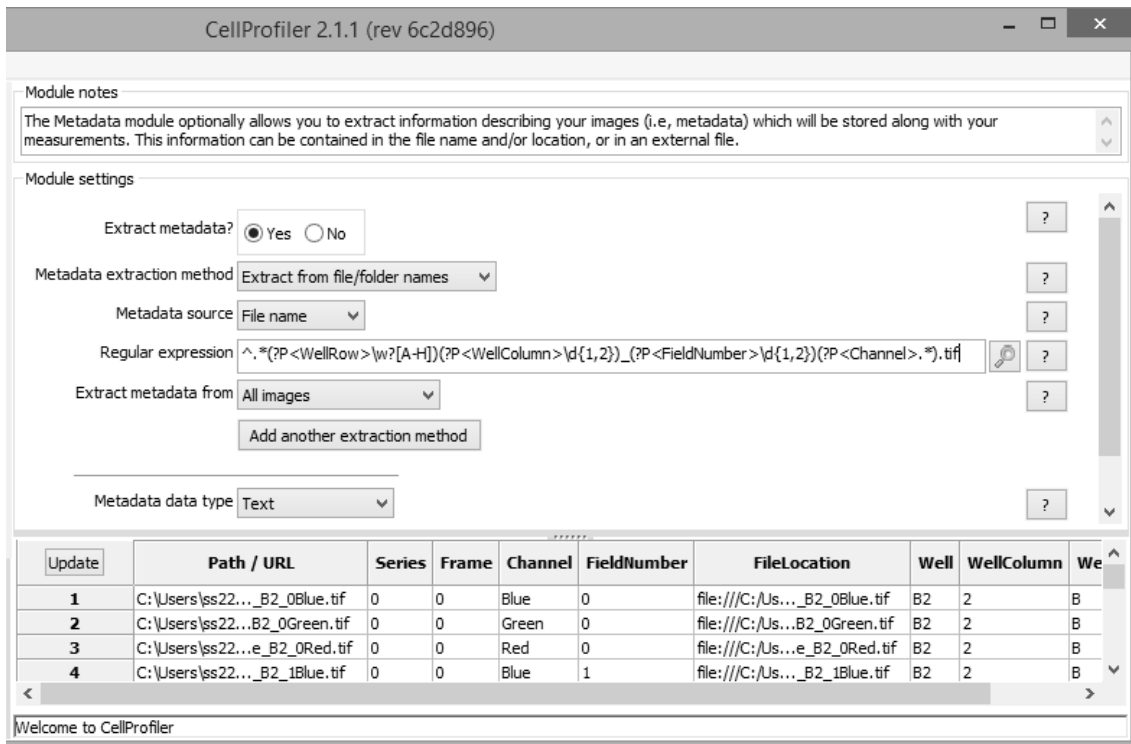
CellProfiler 2.1.1 (rev 6c2d896)

Module notes

The Metadata module optionally allows you to extract information describing your images (i.e, metadata) which will be stored along with your measurements. This information can be contained in the file name and/or location, or in an external file.

Module settings

Extract metadata? Yes No ?

Metadata extraction method Extract from file/folder names ?

Metadata source File name ?

Regular expression ^.*(?P<WellRow>\w?[A-H])(?P<WellColumn>\d{1,2})_(?P<FieldNumber>\d{1,2})(?P<Channel>.*).tif ?

Extract metadata from All images ?

Add another extraction method

Metadata data type Text ?

| Update | Path / URL | Series | Frame | Channel | FieldNumber | FileLocation | Well | WellColumn | We |
|---|---|---|---|---|---|---|---|---|---|
| 1 | C:\Users\ss22..._B2_0Blue.tif | 0 | 0 | Blue | 0 | file:///C:/Us..._B2_0Blue.tif | B2 | 2 | B |
| 2 | C:\Users\ss22...B2_0Green.tif | 0 | 0 | Green | 0 | file:///C:/Us...B2_0Green.tif | B2 | 2 | B |
| 3 | C:\Users\ss22...e_B2_0Red.tif | 0 | 0 | Red | 0 | file:///C:/Us...e_B2_0Red.tif | B2 | 2 | B |
| 4 | C:\Users\ss22..._B2_1Blue.tif | 0 | 0 | Blue | 1 | file:///C:/Us..._B2_1Blue.tif | B2 | 2 | B |

Welcome to CellProfiler